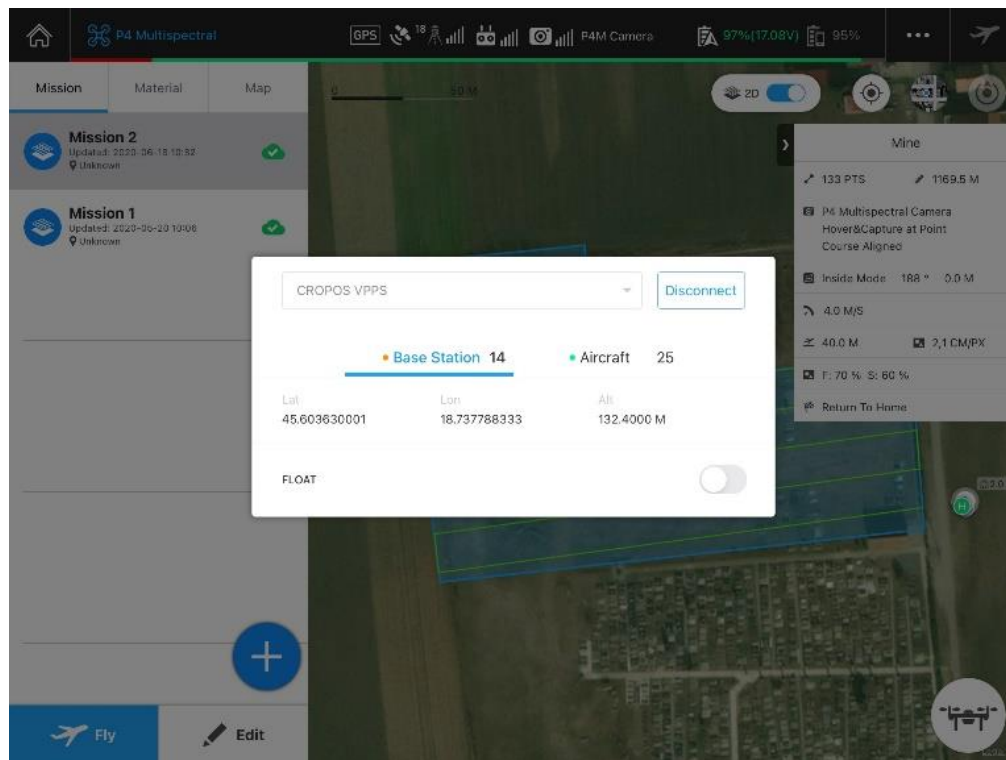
P4 Multispectral

GPS 18 P4M Camera 97%(17.08V) 95% ...

Mission Material Map

0 50 M

2D

Mission 2
Updated: 2020-06-18 10:32
Unknown

Mission 1
Updated: 2020-06-20 10:06
Unknown

Mine

133 PTS 1169.5 M

P4 Multispectral Camera
Hover&Capture at Point
Course Aligned

Inside Mode 188 ° 0.0 M

4.0 M/S

40.0 M 2,1 CM/PX

F: 70 % S: 60 %

Return To Home

CROPOS VPPS

Disconnect

Base Station 14 Aircraft 25

Lat
45.603630001

Lon
18.737788333

Alt
132.4000 M

FLOAT

Fly

Edit